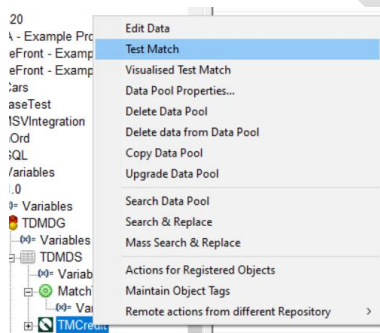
20
A - Example Pro
eFront - Examp
eFront - Examp
Cars
aseTest
ISVIntegration
Ord
SQL
Variables
.0
(x)= Variables
TDMDG
(x)= Variables
TDMDS
(x)= Variab
Match
(x)= Va
TMCredit

Edit Data
Test Match
Visualised Test Match
Data Pool Properties...
Delete Data Pool
Delete data from Data Pool
Copy Data Pool
Upgrade Data Pool
Search Data Pool
Search & Replace
Mass Search & Replace
Actions for Registered Objects
Maintain Object Tags
Remote actions from different Repository >